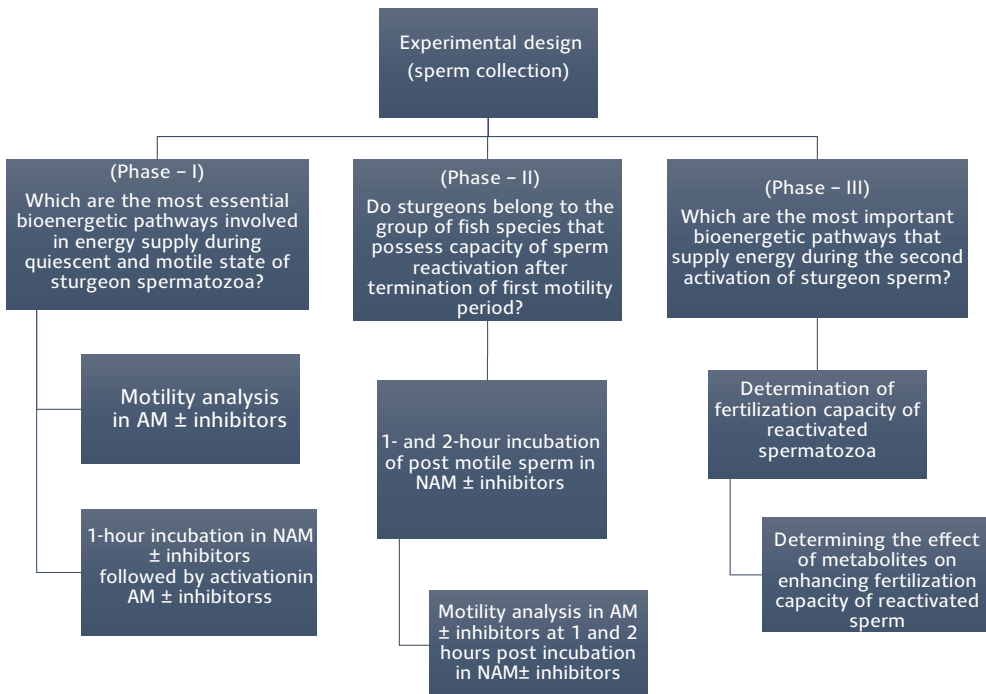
Experimental design (sperm collection)

(Phase – I)
Which are the most essential bioenergetic pathways involved in energy supply during quiescent and motile state of sturgeon spermatozoa?

Motility analysis in AM ± inhibitors

1-hour incubation in NAM ± inhibitors followed by activationin AM ± inhibitorss

(Phase – II)
Do sturgeons belong to the group of fish species that possess capacity of sperm reactivation after termination of first motility period?

1- and 2-hour incubation of post motile sperm in NAM ± inhibitors

Motility analysis in AM ± inhibitors at 1 and 2 hours post incubation in NAM± inhibitors

(Phase – III)
Which are the most important bioenergetic pathways that supply energy during the second activation of sturgeon sperm?

Determination of fertilization capacity of reactivated spermatozoa

Determining the effect of metabolites on enhancing fertilization capacity of reactivated sperm